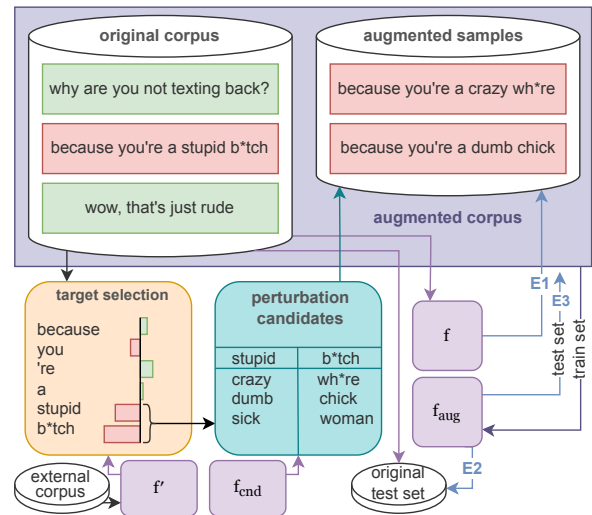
original corpus

why are you not texting back?

because you're a stupid b*tch

wow, that's just rude

augmented samples

because you're a crazy wh*re

because you're a dumb chick

augmented corpus

target selection

because
you
're
a
stupid
b*tch

perturbation candidates

| stupid | b*tch |
|---|---|
| crazy | wh*re |
| dumb | chick |
| sick | woman |

f

$f_{aug}$

E1

E3

test set

train set

E2

external corpus

f′

$f_{cnd}$

original test set